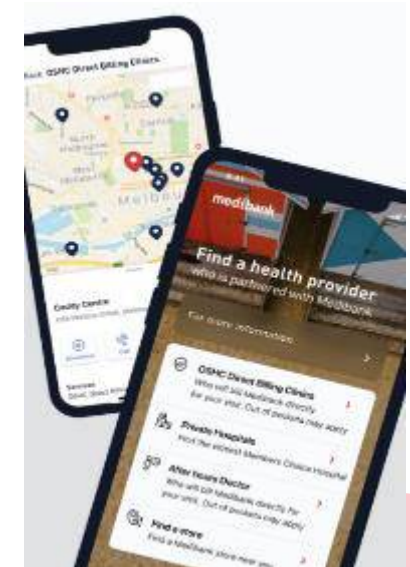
Back OSHC Direct Billing Clinics

Melbourne

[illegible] Centre

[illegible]

Services

medibank

Find a health provider who is partnered with Medibank.

For more information

OSHC Direct Billing Clinics
Who will bill Medibank directly for your visit. Out of pockets may apply

Private Hospitals
Visit the closest Members Choice Hospital

After Hours Doctor
Who will bill Medibank directly for your visit. Out of pockets may apply

Find a store
Find a Medibank store near you